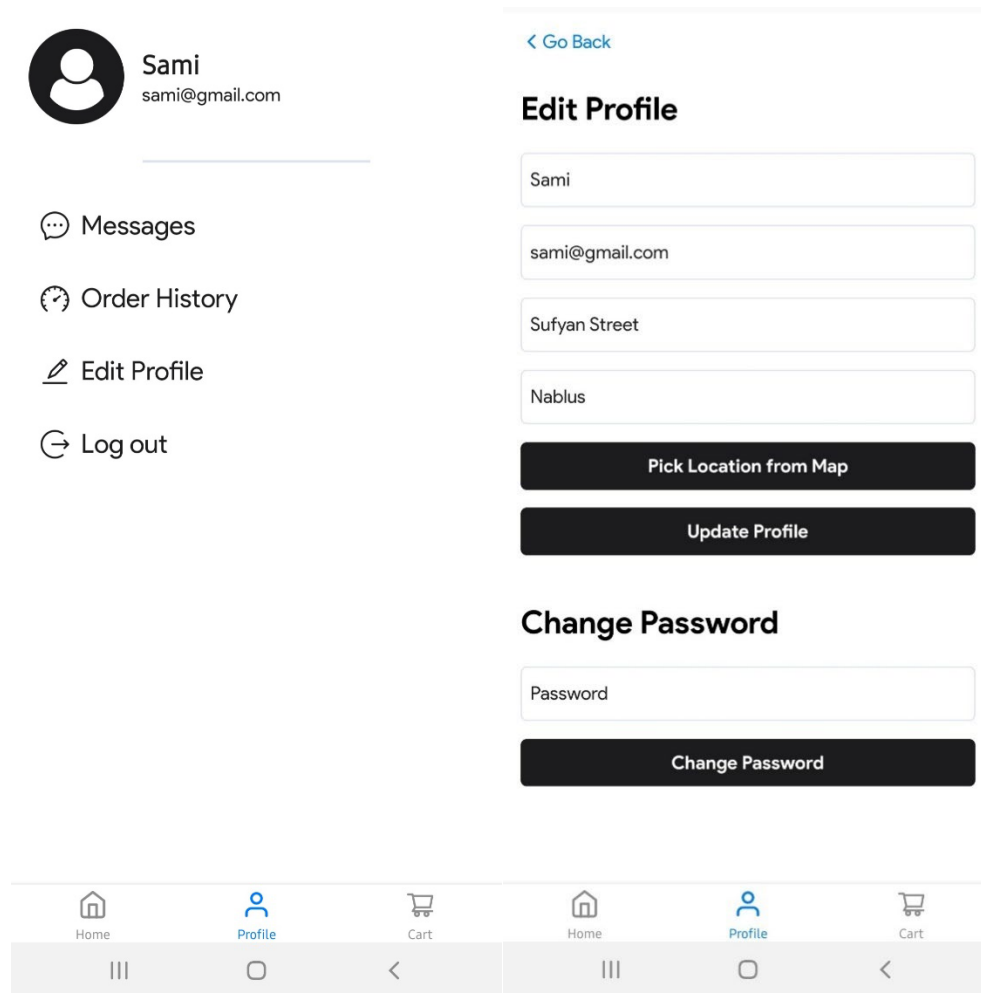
Sami
sami@gmail.com

Messages

Order History

Edit Profile

Log out

Home
Profile
Cart

< Go Back

Edit Profile

Sami

sami@gmail.com

Sufyan Street

Nablus

Pick Location from Map

Update Profile

Change Password

Password

Change Password

Home
Profile
Cart